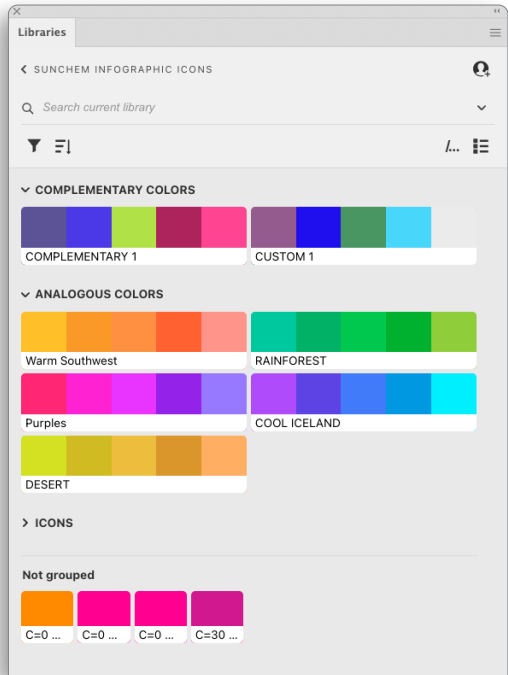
Libraries

SUNCHEM INFOGRAPHIC ICONS

Search current library

COMPLEMENTARY COLORS

COMPLEMENTARY 1

CUSTOM 1

ANALOGOUS COLORS

Warm Southwest

RAINFOREST

Purples

COOL ICELAND

DESERT

ICONS

Not grouped

C=0 ...

C=0 ...

C=0 ...

C=30 ...